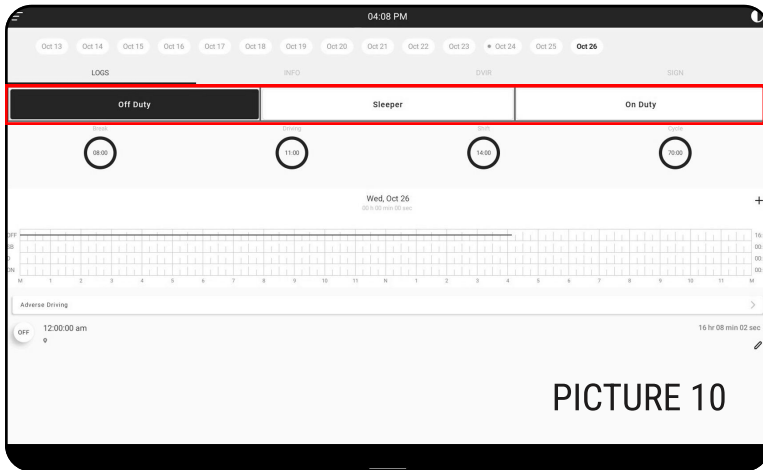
04:08 PM

Oct 13 Oct 14 Oct 15 Oct 16 Oct 17 Oct 18 Oct 19 Oct 20 Oct 21 Oct 22 Oct 23 Oct 24 Oct 25 Oct 26

LOGS INFO DVIR SIGN

Off Duty Sleeper On Duty

Break 08:00
Driving 11:00
Shift 14:00
Cycle 70:00

Wed, Oct 26
00 h 00 min 00 sec

+

OFF
SB
D
ON

M 1 2 3 4 5 6 7 8 9 10 11 N 1 2 3 4 5 6 7 8 9 10 11 M

16:
00:
00:
00:

Adverse Driving

OFF 12:00:00 am

16 hr 08 min 02 sec

PICTURE 10